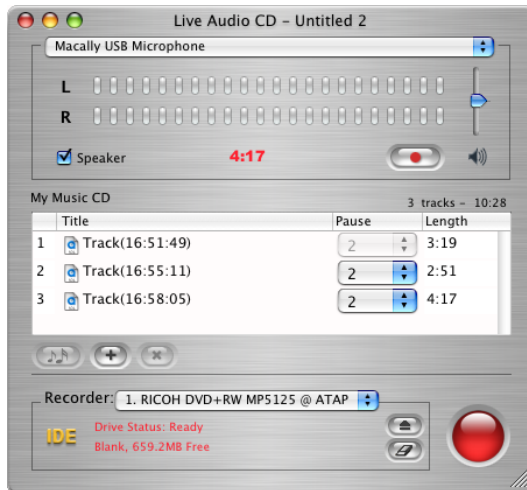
Live Audio CD – Untitled 2

Macally USB Microphone

L

R

Speaker 4:17

My Music CD 3 tracks – 10:28

| | Title | Pause | Length |
|---|---|---|---|
| 1 | Track(16:51:49) | 2 | 3:19 |
| 2 | Track(16:55:11) | 2 | 2:51 |
| 3 | Track(16:58:05) | 2 | 4:17 |

Recorder: 1. RICOH DVD+RW MP5125 @ ATAP

IDE Drive Status: Ready
Blank, 659.2MB Free